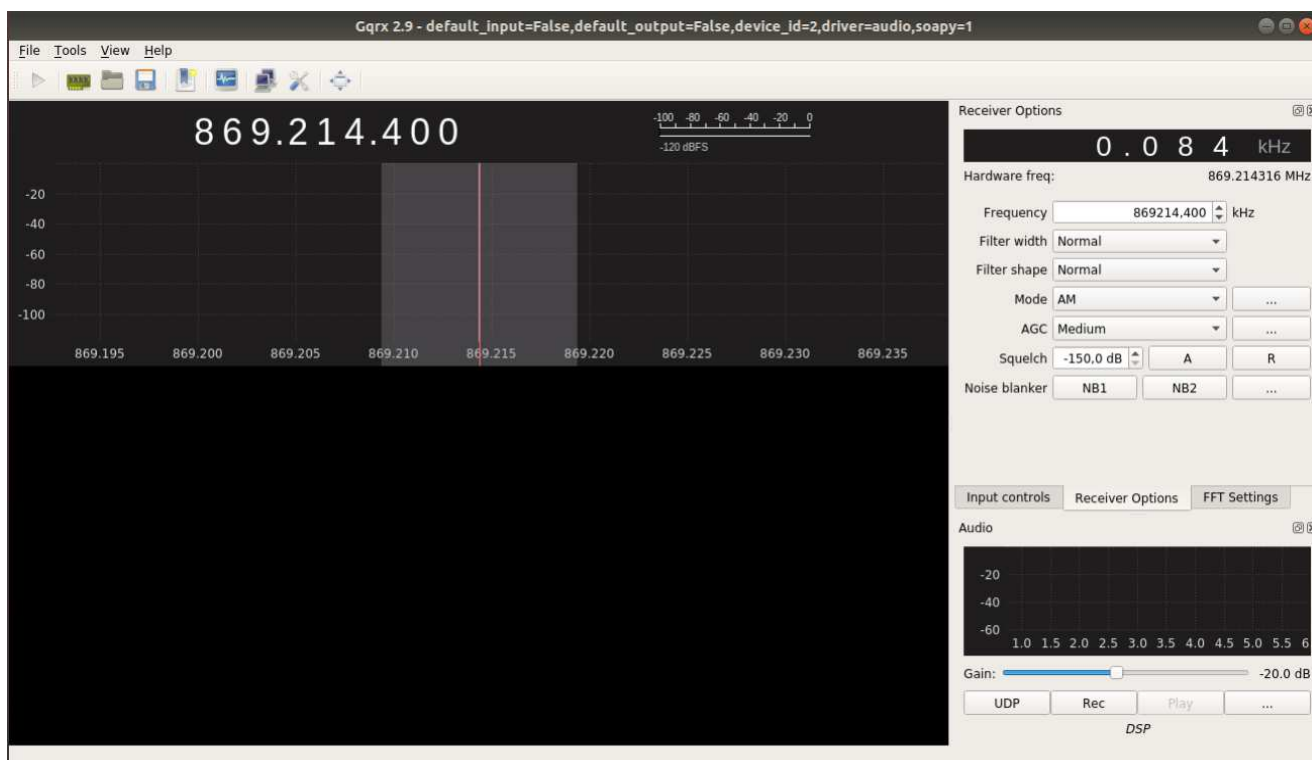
Gqrx 2.9 - default_input=False,default_output=False,device_id=2,driver=audio,soapy=1

File Tools View Help

869.214.400

-100 -80 -60 -40 -20 0
-120 dBFS

-20
-40
-60
-80
-100

869.195 869.200 869.205 869.210 869.215 869.220 869.225 869.230 869.235

Receiver Options

0 . 0 8 4 kHz

Hardware freq: 869.214316 MHz

Frequency 869214,400 kHz
Filter width Normal
Filter shape Normal
Mode AM ...
AGC Medium ...
Squelch -150,0 dB A R
Noise blanker NB1 NB2 ...

Input controls Receiver Options FFT Settings

Audio

-20
-40
-60
1.0 1.5 2.0 2.5 3.0 3.5 4.0 4.5 5.0 5.5 6

Gain: -20.0 dB

UDP Rec Play ...

DSP